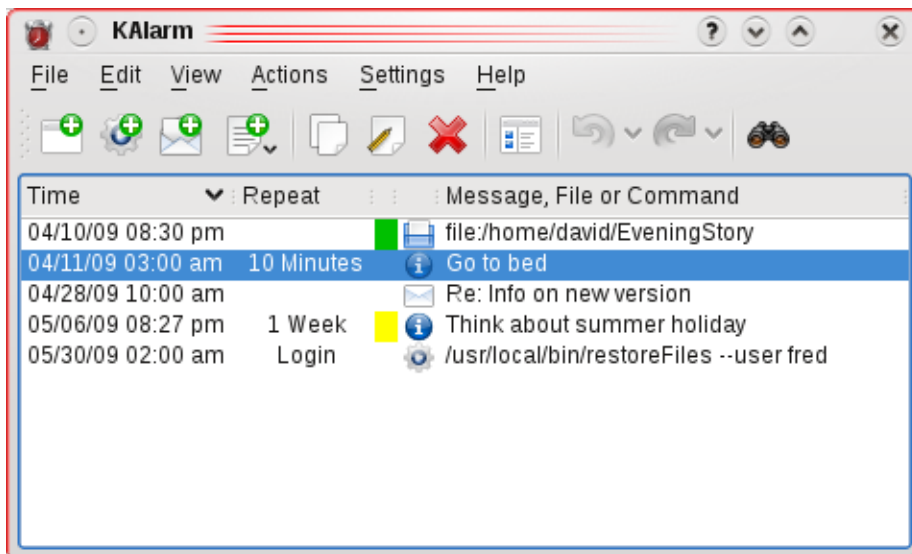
KAlarm

File Edit View Actions Settings Help

| Time | Repeat | | Message, File or Command |
|---|---|---|---|
| 04/10/09 08:30 pm | | | file:/home/david/EveningStory |
| 04/11/09 03:00 am | 10 Minutes | | Go to bed |
| 04/28/09 10:00 am | | | Re: Info on new version |
| 05/06/09 08:27 pm | 1 Week | | Think about summer holiday |
| 05/30/09 02:00 am | Login | | /usr/local/bin/restoreFiles --user fred |